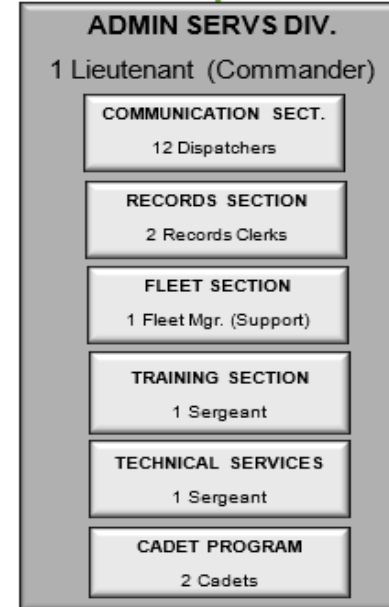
ADMIN SERVS DIV.

1 Lieutenant (Commander)

COMMUNICATION SECT.

12 Dispatchers

RECORDS SECTION

2 Records Clerks

FLEET SECTION

1 Fleet Mgr. (Support)

TRAINING SECTION

1 Sergeant

TECHNICAL SERVICES

1 Sergeant

CADET PROGRAM

2 Cadets